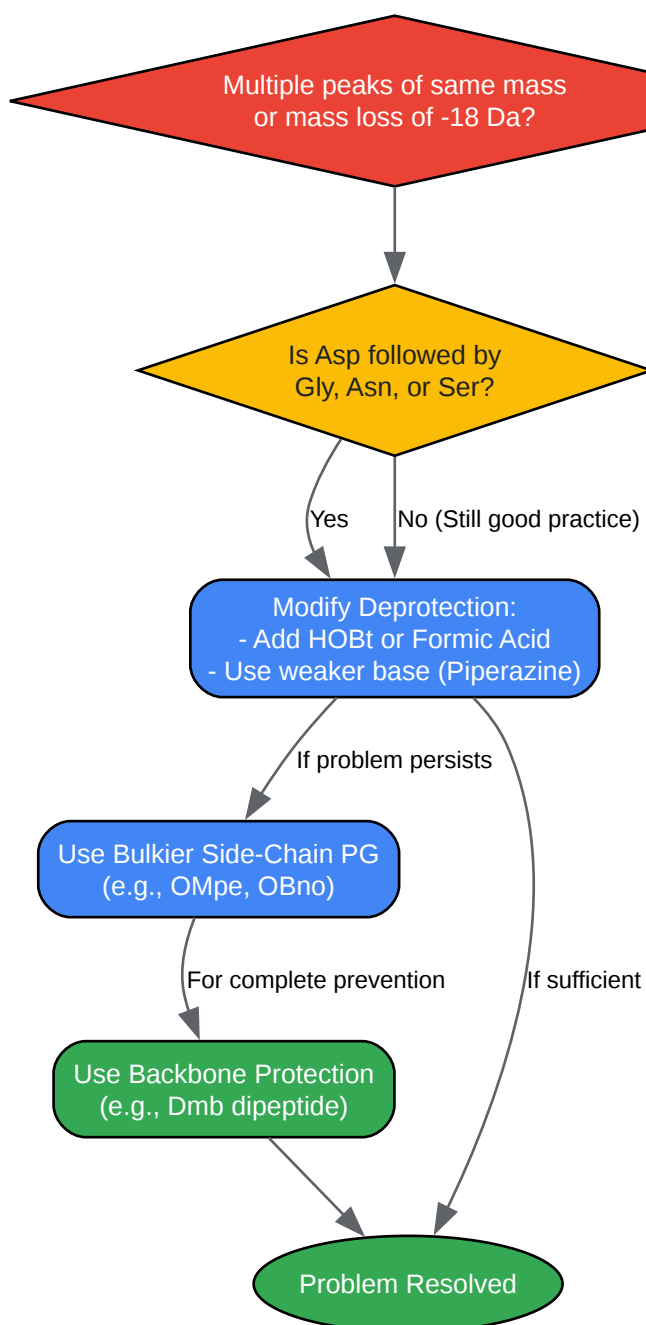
Multiple peaks of same mass or mass loss of -18 Da?

Is Asp followed by Gly, Asn, or Ser?

Yes

No (Still good practice)

Modify Deprotection:
- Add HOBt or Formic Acid
- Use weaker base (Piperazine)

If problem persists

Use Bulkier Side-Chain PG (e.g., OMpe, OBno)

For complete prevention

If sufficient

Use Backbone Protection (e.g., Dmb dipeptide)

Problem Resolved